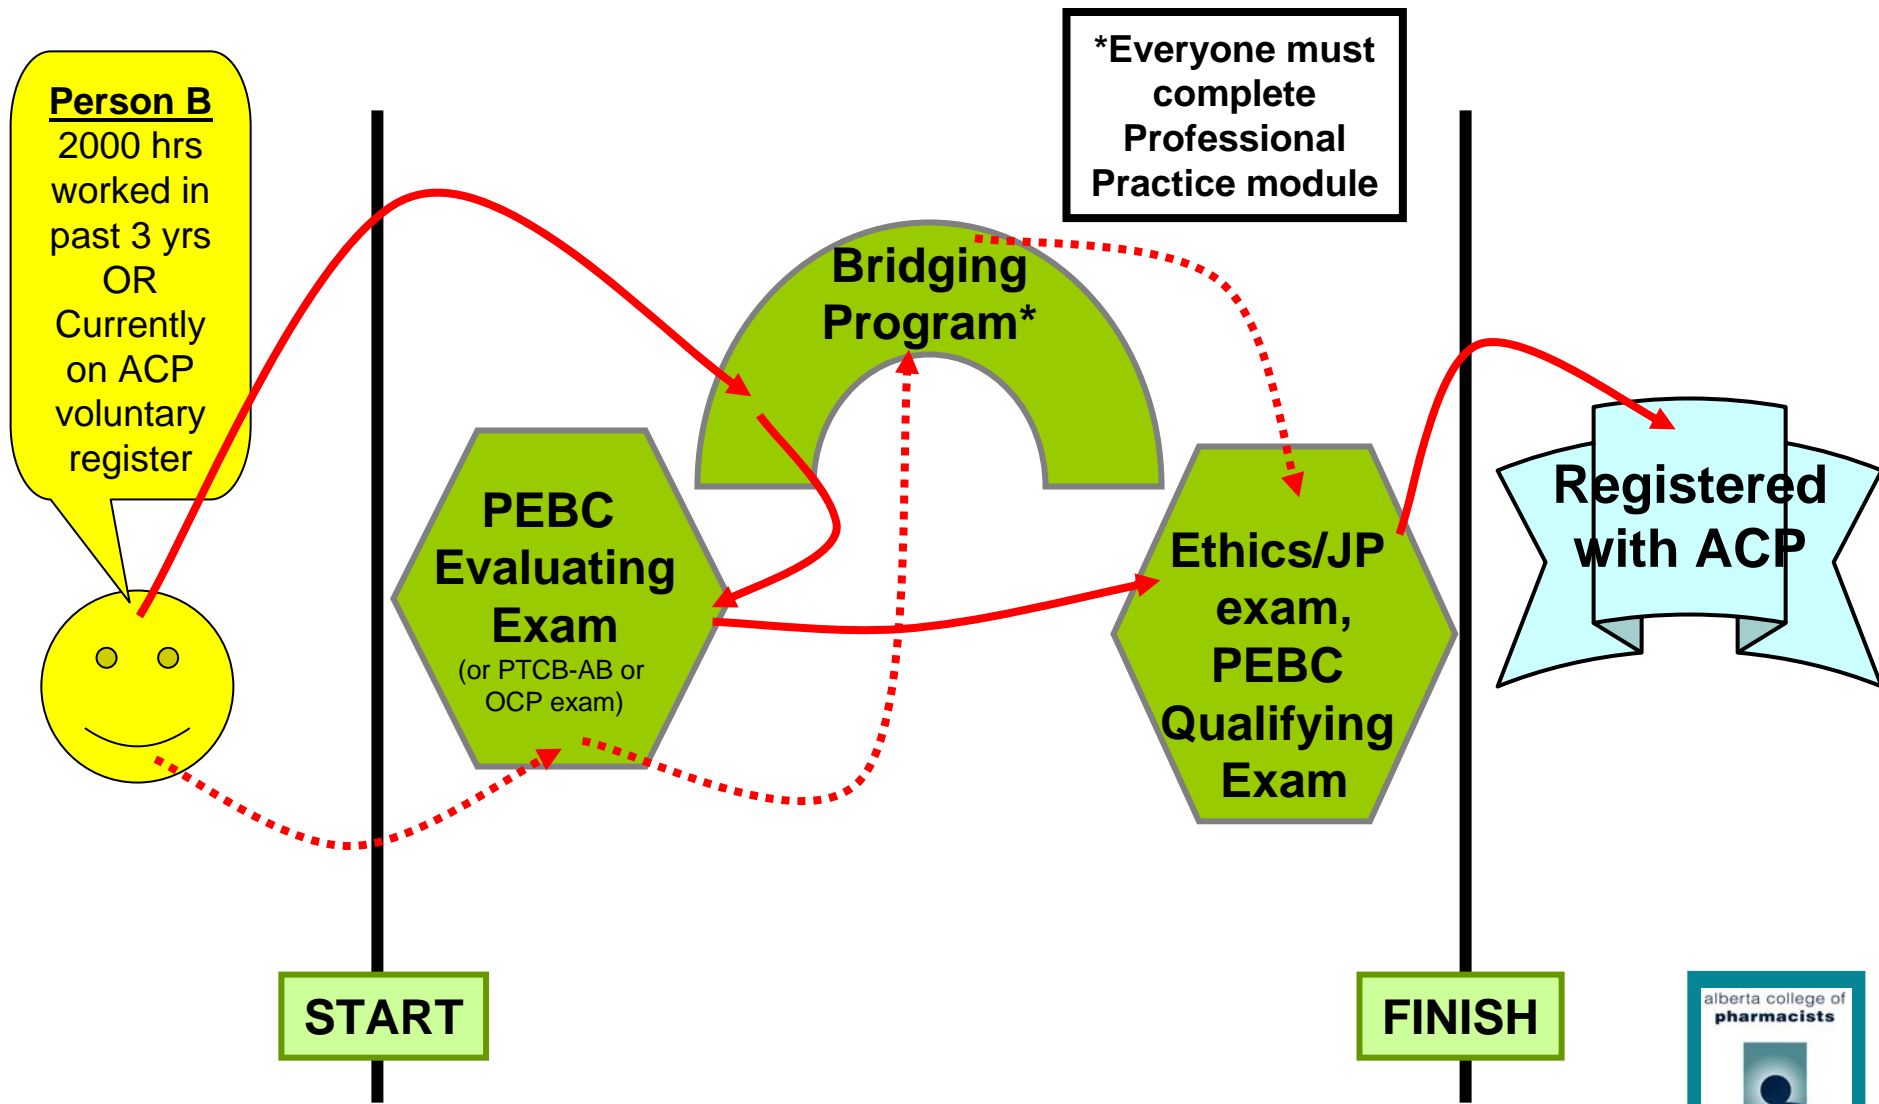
Person B
2000 hrs worked in past 3 yrs
OR
Currently on ACP voluntary register

*Everyone must complete Professional Practice module

Bridging Program*

PEBC Evaluating Exam
(or PTCB-AB or OCP exam)

Ethics/JP exam, PEBC Qualifying Exam

Registered with ACP

START

FINISH

alberta college of pharmacists